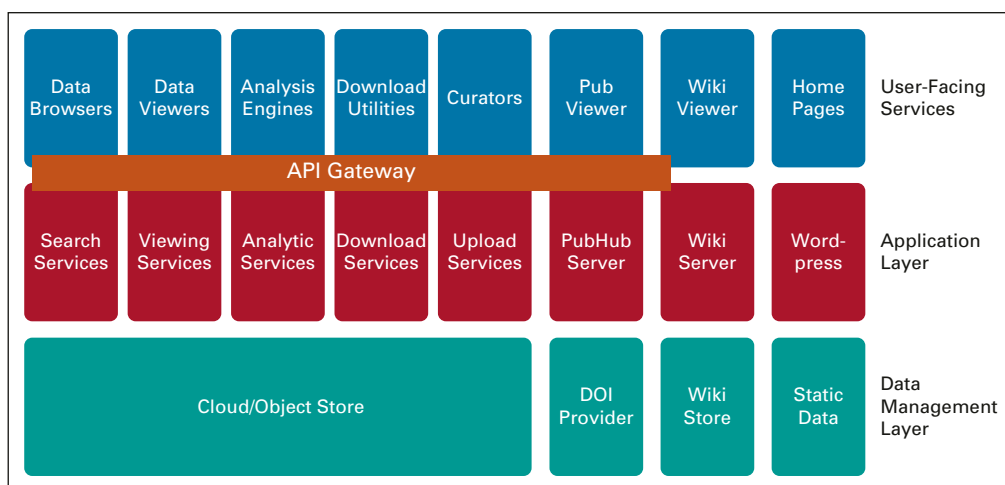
Data Browsers

Data Viewers

Analysis Engines

Download Utilities

Curators

Pub Viewer

Wiki Viewer

Home Pages

User-Facing Services

API Gateway

Search Services

Viewing Services

Analytic Services

Download Services

Upload Services

PubHub Server

Wiki Server

Word-press

Application Layer

Cloud/Object Store

DOI Provider

Wiki Store

Static Data

Data Management Layer